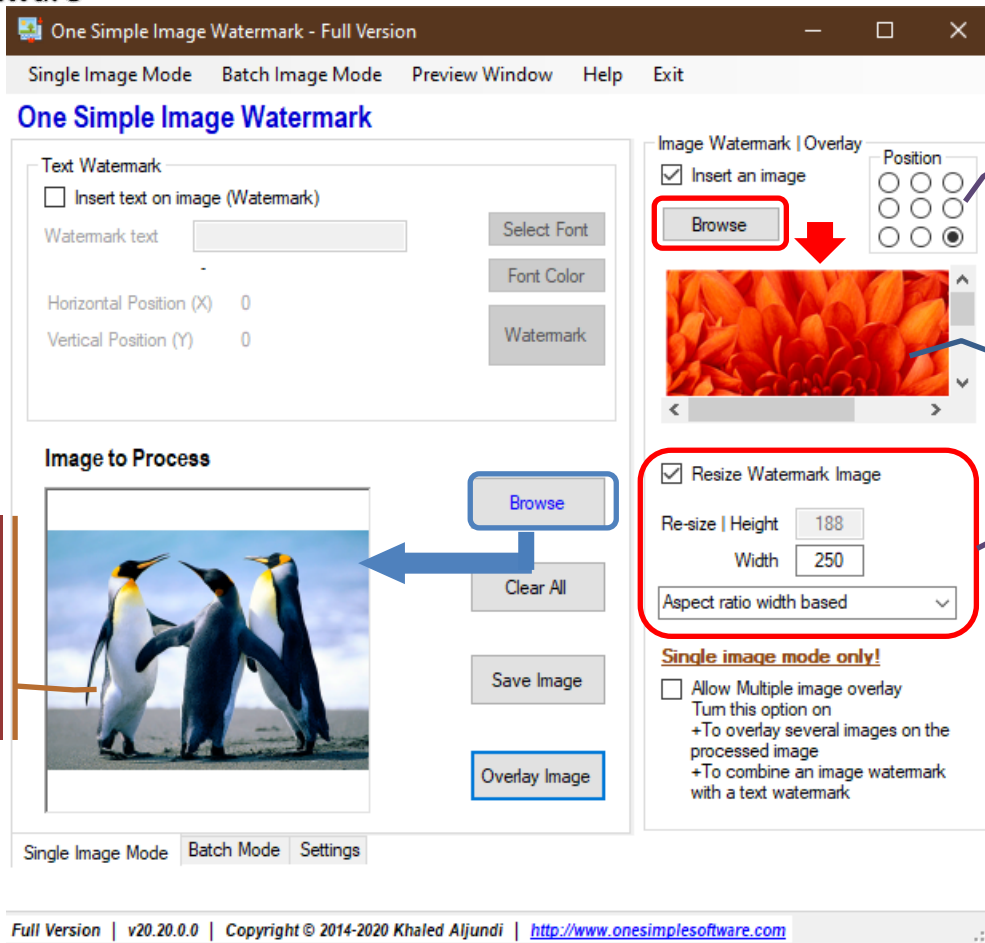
One Simple Image Watermark - Full Version

Single Image Mode Batch Image Mode Preview Window Help Exit

One Simple Image Watermark

Text Watermark

Insert text on image (Watermark)

Watermark text

Select Font

Font Color

Horizontal Position (X) 0

Vertical Position (Y) 0

Watermark

Image to Process

Browse

Clear All

Save Image

Overlay Image

Image Watermark | Overlay

Insert an image

Position

Browse

Resize Watermark Image

Re-size | Height 188

Width 250

Aspect ratio width based

Single image mode only!

Allow Multiple image overlay
Turn this option on
+To overlay several images on the processed image
+To combine an image watermark with a text watermark

Single Image Mode Batch Mode Settings

Full Version | v20.20.0.0 | Copyright © 2014-2020 Khaled Aljundi | http://www.onesimplesoftware.com